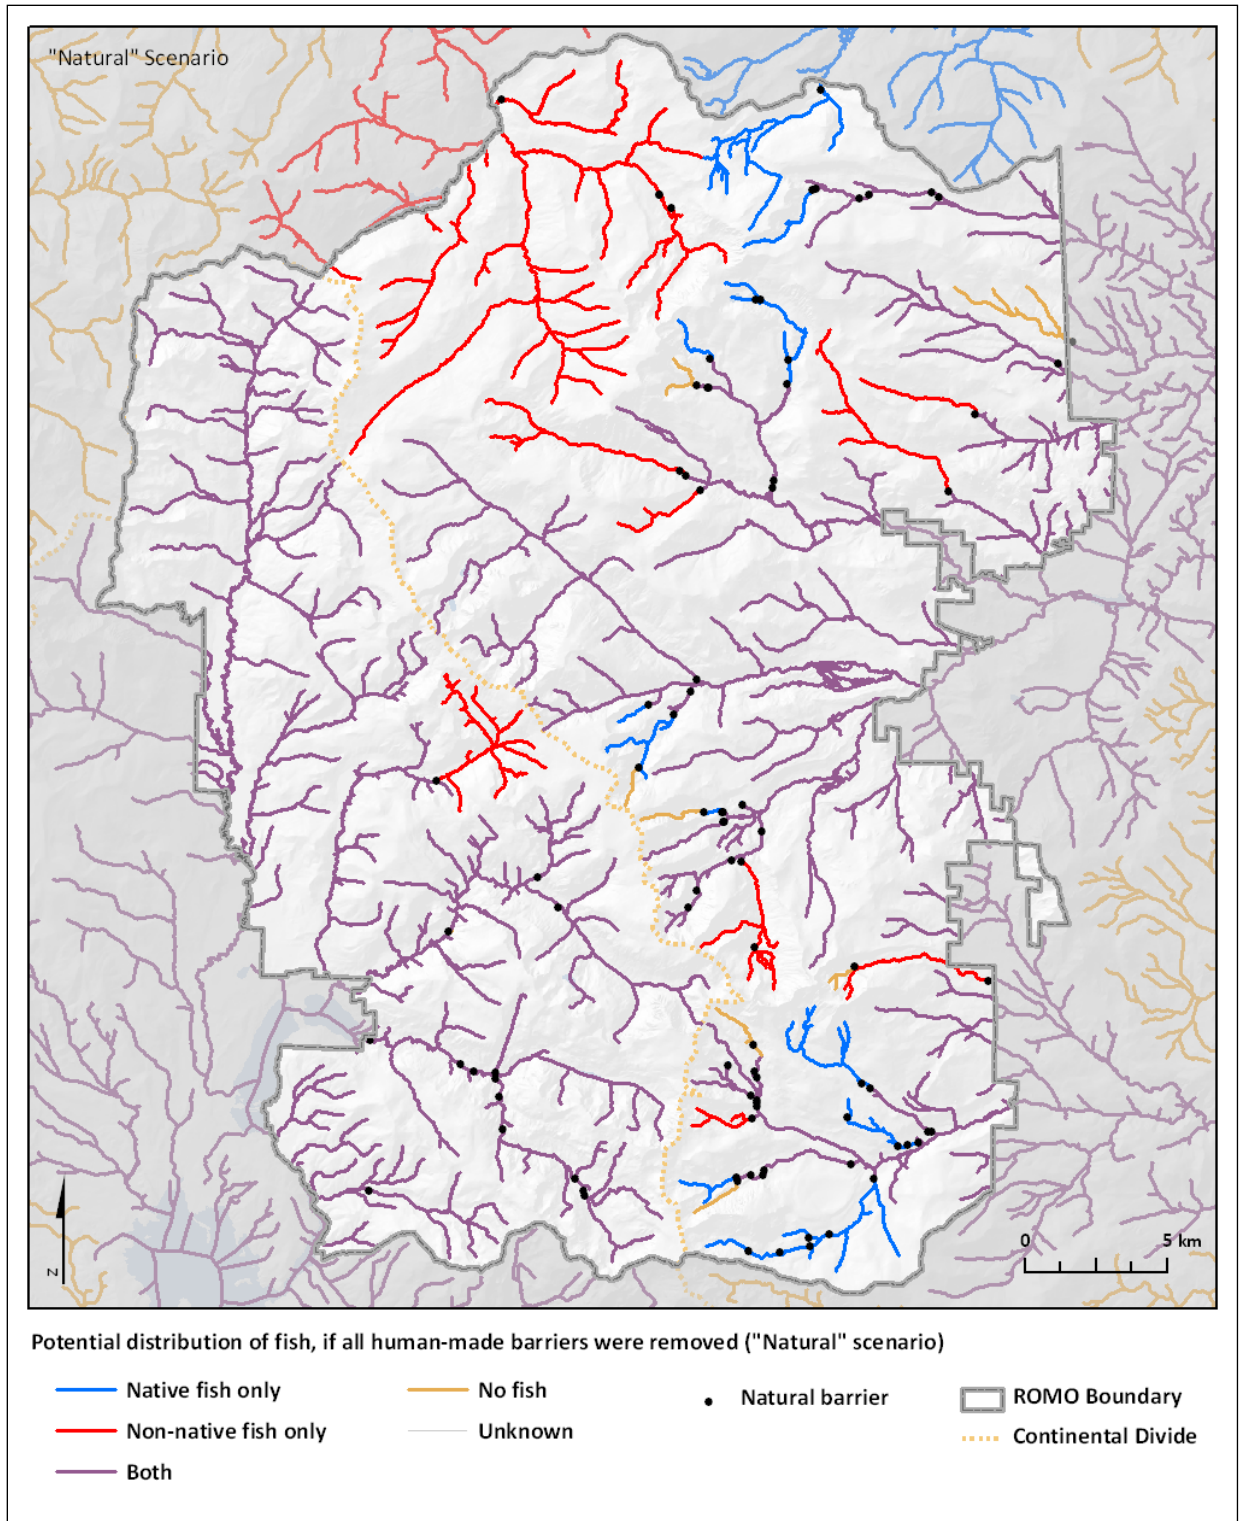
"Natural" Scenario

N

0 5 km

Potential distribution of fish, if all human-made barriers were removed ("Natural" scenario)

Native fish only
Non-native fish only
Both
No fish
Unknown
Natural barrier
ROMO Boundary
Continental Divide